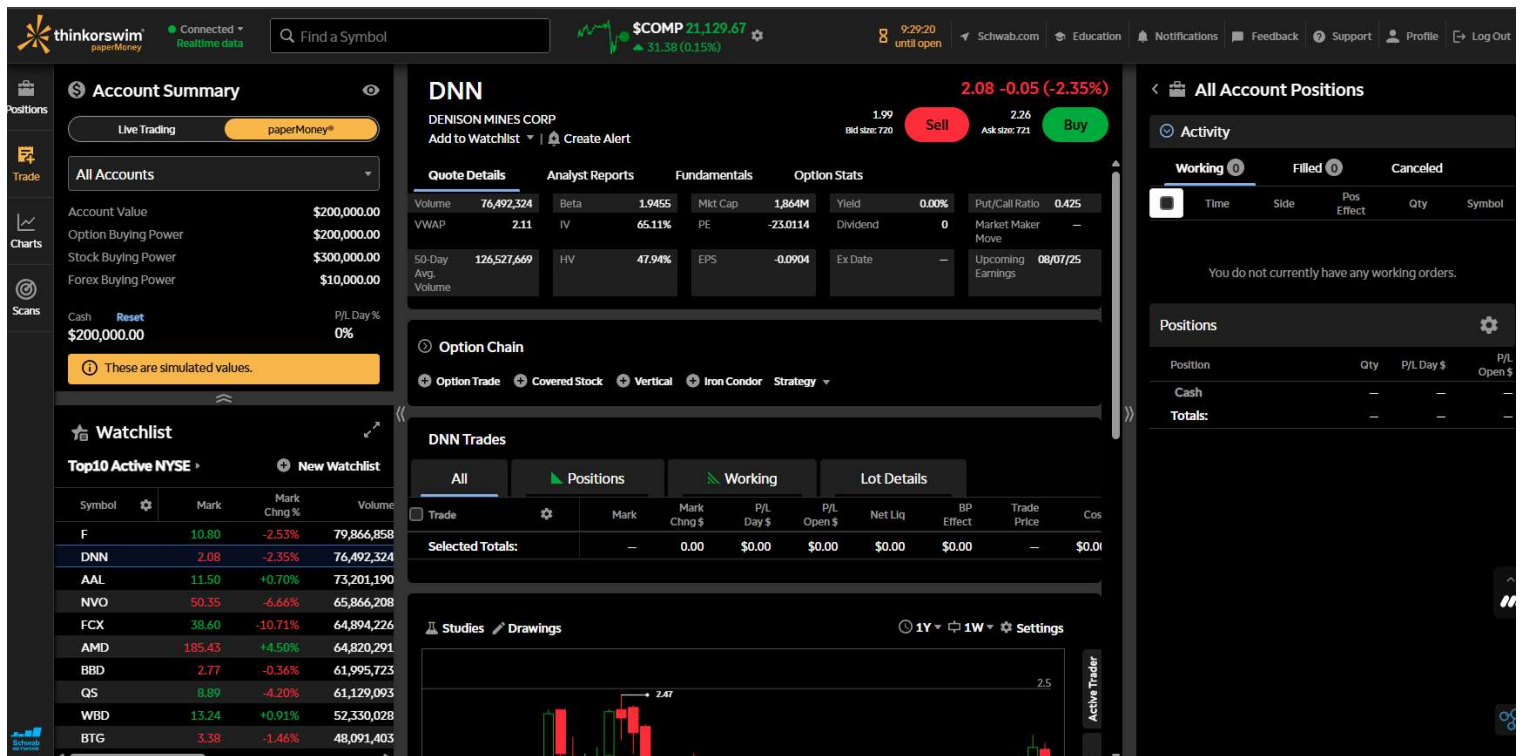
thinkorswim paperMoney   Connected Realtime data   Find a Symbol   $COMP 21,129.67 ▲ 31.38 (0.15%)   9:29:20 until open   Schwab.com   Education   Notifications   Feedback   Support   Profile   Log Out

Positions
Trade
Charts
Scans

Account Summary

Live Trading   paperMoney®

All Accounts

Account Value $200,000.00
Option Buying Power $200,000.00
Stock Buying Power $300,000.00
Forex Buying Power $10,000.00

Cash Reset
$200,000.00
P/L Day %
0%

These are simulated values.

Watchlist

Top10 Active NYSE   New Watchlist

| Symbol | Mark | Mark Chng % | Volume |
|---|---|---|---|
| F | 10.80 | -2.53% | 79,866,858 |
| DNN | 2.08 | -2.35% | 76,492,324 |
| AAL | 11.50 | +0.70% | 73,201,190 |
| NVO | 50.35 | -6.66% | 65,866,208 |
| FCX | 38.60 | -10.71% | 64,894,226 |
| AMD | 185.43 | +4.50% | 64,820,291 |
| BBD | 2.77 | -0.36% | 61,995,723 |
| QS | 8.89 | -4.20% | 61,129,093 |
| WBD | 13.24 | +0.91% | 52,330,028 |
| BTG | 3.38 | -1.46% | 48,091,403 |

DNN
DENISON MINES CORP
Add to Watchlist | Create Alert
2.08 -0.05 (-2.35%)
1.99 Bid size: 720   Sell   2.26 Ask size: 721   Buy

Quote Details   Analyst Reports   Fundamentals   Option Stats

| Volume | 76,492,324 | Beta | 1.9455 | Mkt Cap | 1,864M | Yield | 0.00% | Put/Call Ratio | 0.425 |
|---|---|---|---|---|---|---|---|---|---|
| VWAP | 2.11 | IV | 65.11% | PE | -23.0114 | Dividend | 0 | Market Maker Move | – |
| 50-Day Avg. Volume | 126,527,669 | HV | 47.94% | EPS | -0.0904 | Ex Date | – | Upcoming Earnings | 08/07/25 |

Option Chain
Option Trade   Covered Stock   Vertical   Iron Condor   Strategy

DNN Trades
All   Positions   Working   Lot Details

| Trade | | Mark | Mark Chng $ | P/L Day $ | P/L Open $ | Net Liq | BP Effect | Trade Price | Cos |
|---|---|---|---|---|---|---|---|---|---|
| Selected Totals: | | – | 0.00 | $0.00 | $0.00 | $0.00 | $0.00 | – | $0.0 |

Studies   Drawings   1Y   1W   Settings
2.47
2.5
Active Trader

All Account Positions
Activity
Working 0   Filled 0   Canceled
Time   Side   Pos Effect   Qty   Symbol
You do not currently have any working orders.

Positions
| Position | Qty | P/L Day $ | P/L Open $ |
|---|---|---|---|
| Cash | – | – | – |
| Totals: | – | – | – |